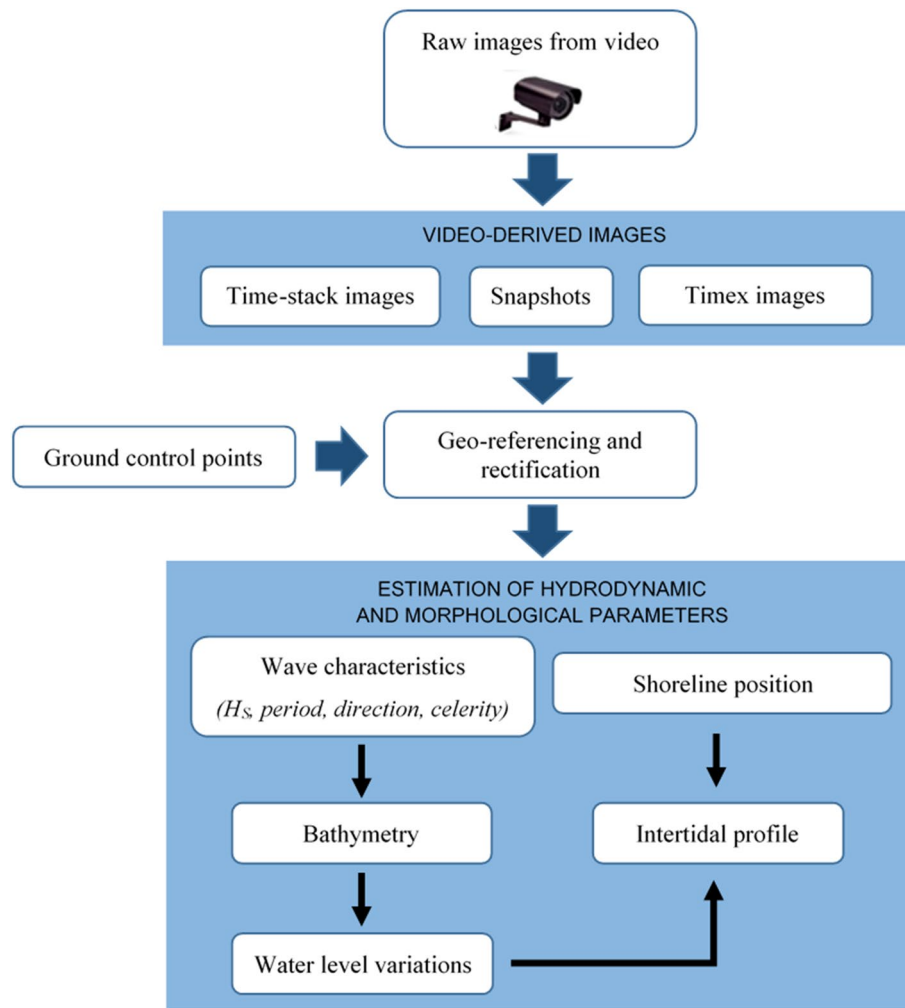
Raw images from video

VIDEO-DERIVED IMAGES

Time-stack images

Snapshots

Timex images

Ground control points

Geo-referencing and rectification

ESTIMATION OF HYDRODYNAMIC AND MORPHOLOGICAL PARAMETERS

Wave characteristics

($H_S$, period, direction, celerity)

Shoreline position

Bathymetry

Intertidal profile

Water level variations